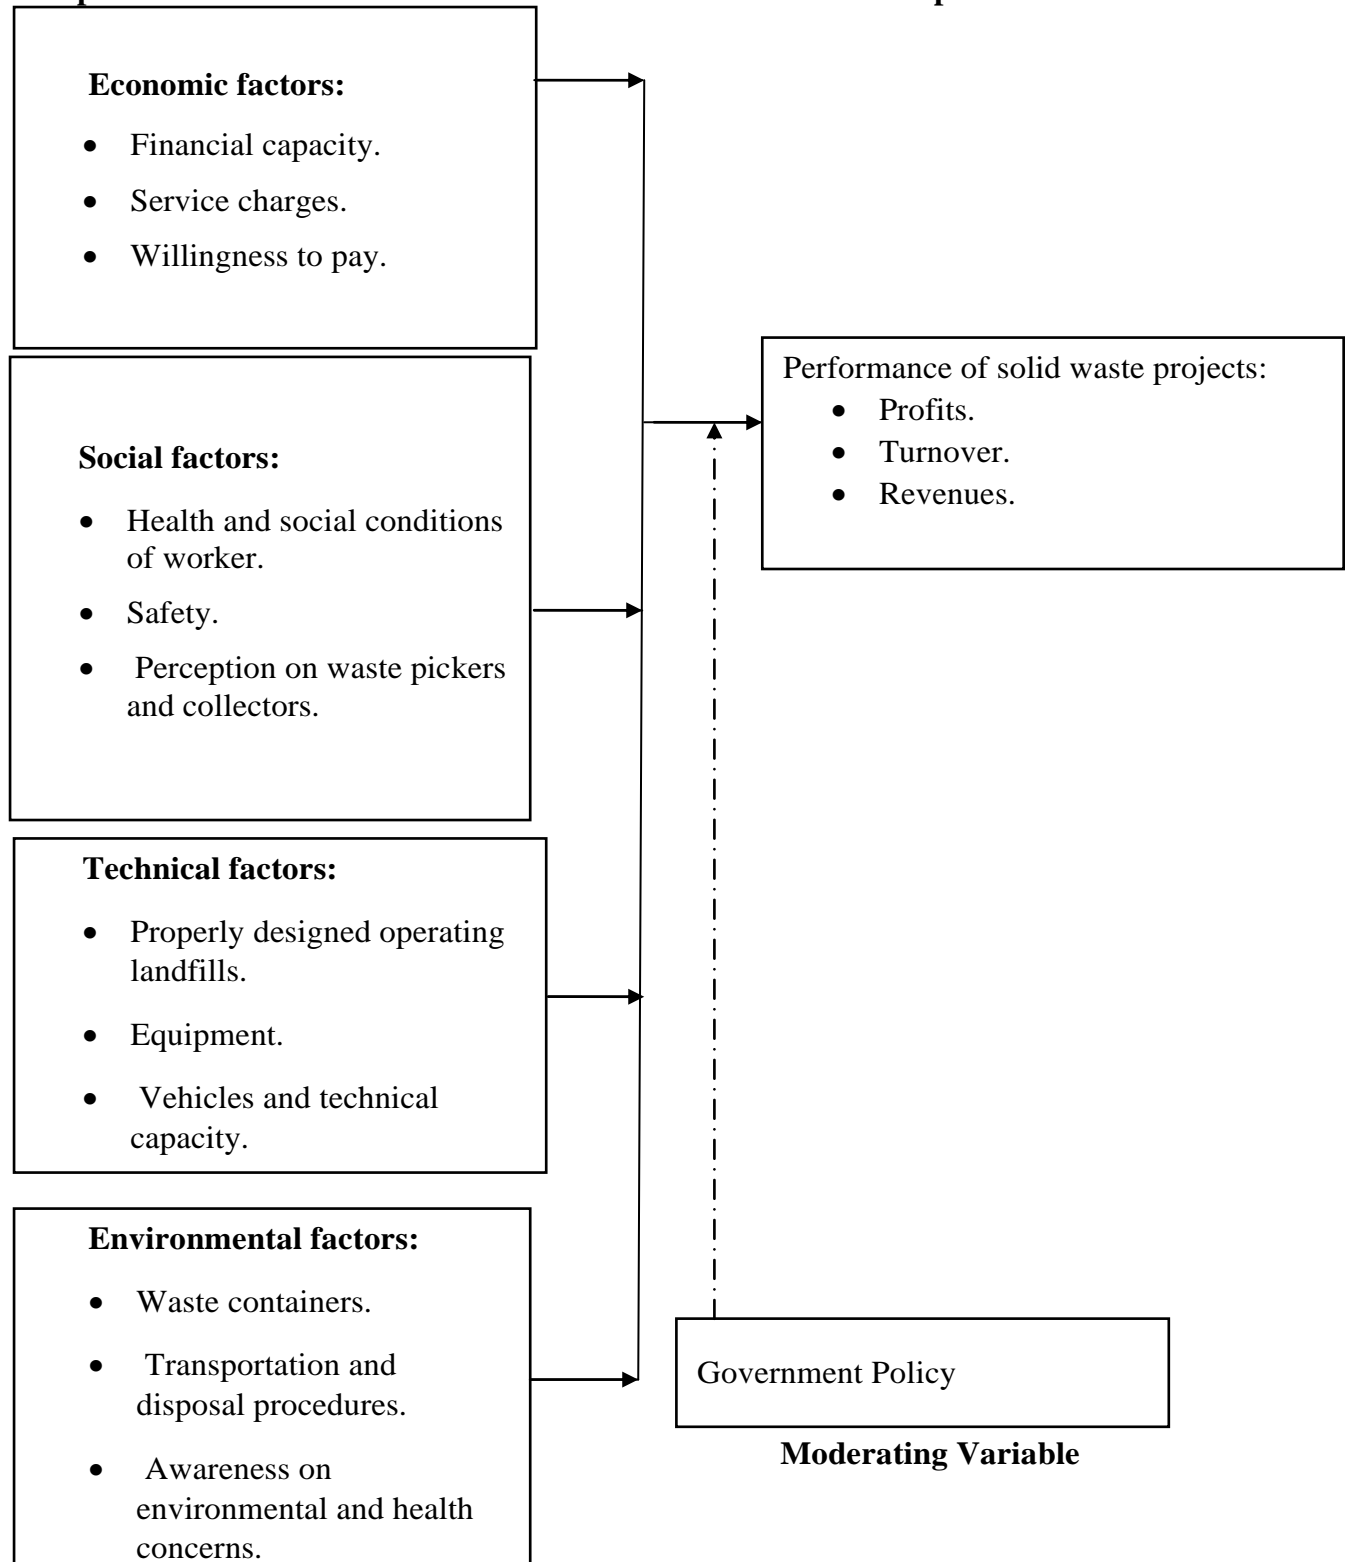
Economic factors:

- Financial capacity.
- Service charges.
- Willingness to pay.

Performance of solid waste projects:

- Profits.
- Turnover.
- Revenues.

Social factors:

- Health and social conditions of worker.
- Safety.
- Perception on waste pickers and collectors.

Technical factors:

- Properly designed operating landfills.
- Equipment.
- Vehicles and technical capacity.

Environmental factors:

- Waste containers.
- Transportation and disposal procedures.
- Awareness on environmental and health concerns.

Government Policy

Moderating Variable